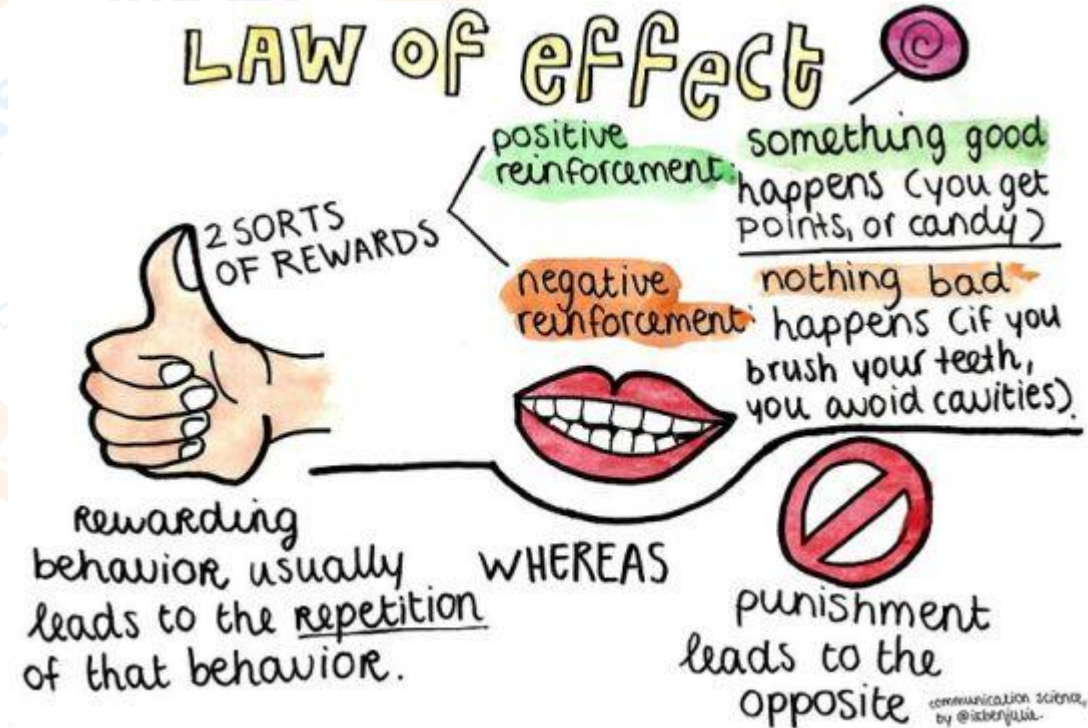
LAW OF effect

2 SORTS OF REWARDS

positive reinforcement: something good happens (you get points, or candy)

negative reinforcement: nothing bad happens (if you brush your teeth, you avoid cavities).

Rewarding behavior usually leads to the repetition of that behavior.

WHEREAS

punishment leads to the opposite

communication science by @iksbenjulia